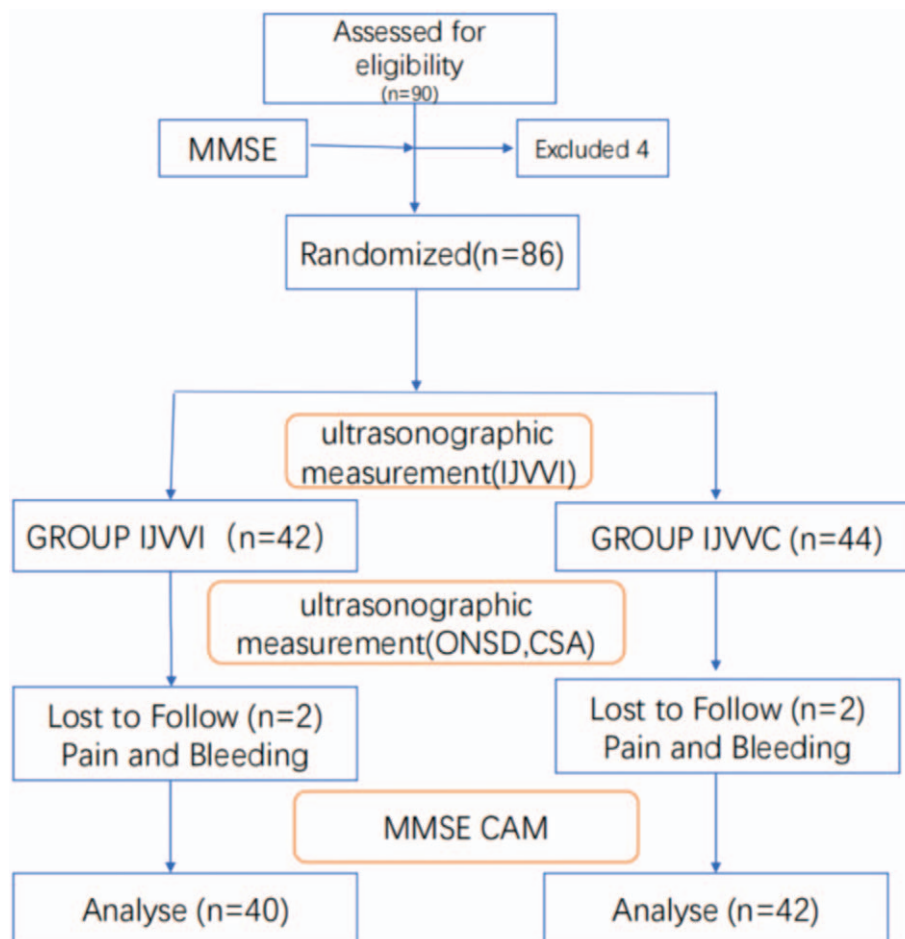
Assessed for eligibility
(n=90)

MMSE

Excluded 4

Randomized(n=86)

ultrasonographic measurement(IJVVI)

GROUP IJVVI (n=42)

GROUP IJVVC (n=44)

ultrasonographic measurement(ONSD,CSA)

Lost to Follow (n=2)
Pain and Bleeding

Lost to Follow (n=2)
Pain and Bleeding

MMSE CAM

Analyse (n=40)

Analyse (n=42)